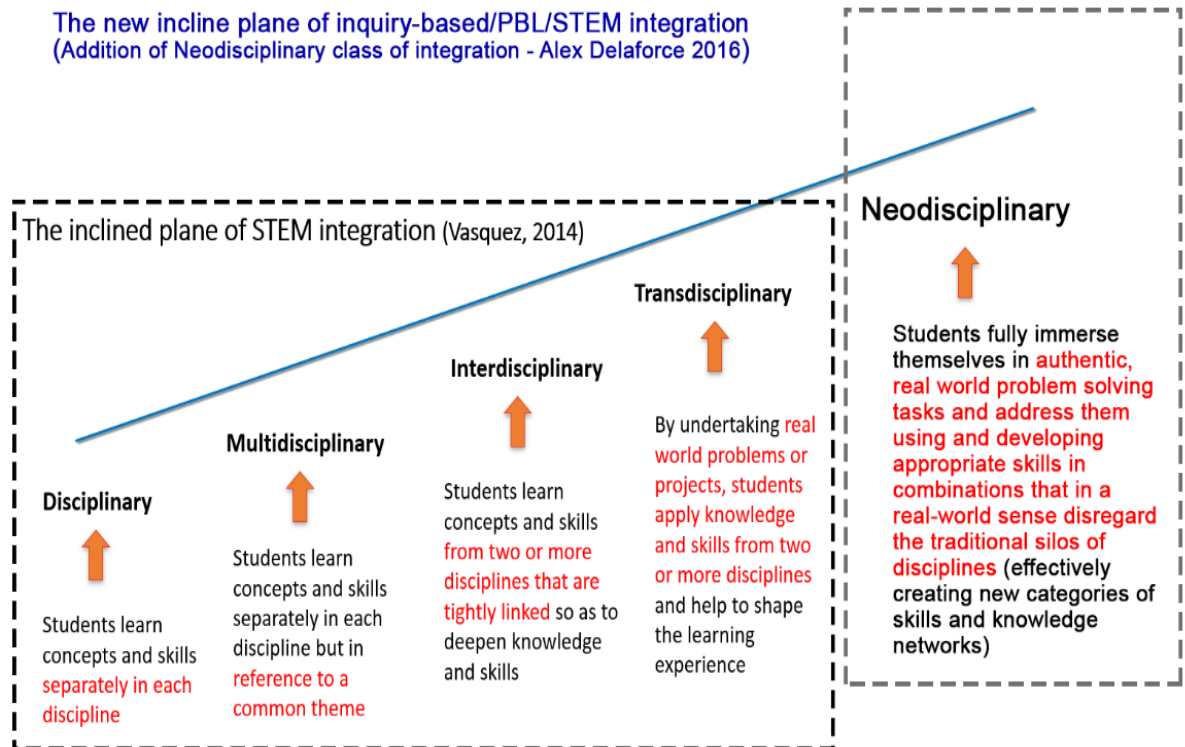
The new incline plane of inquiry-based/PBL/STEM integration
(Addition of Neodisciplinary class of integration - Alex Delaforce 2016)

The inclined plane of STEM integration (Vasquez, 2014)

Disciplinary

Students learn concepts and skills separately in each discipline

Multidisciplinary

Students learn concepts and skills separately in each discipline but in reference to a common theme

Interdisciplinary

Students learn concepts and skills from two or more disciplines that are tightly linked so as to deepen knowledge and skills

Transdisciplinary

By undertaking real world problems or projects, students apply knowledge and skills from two or more disciplines and help to shape the learning experience

Neodisciplinary

Students fully immerse themselves in authentic, real world problem solving tasks and address them using and developing appropriate skills in combinations that in a real-world sense disregard the traditional silos of disciplines (effectively creating new categories of skills and knowledge networks)